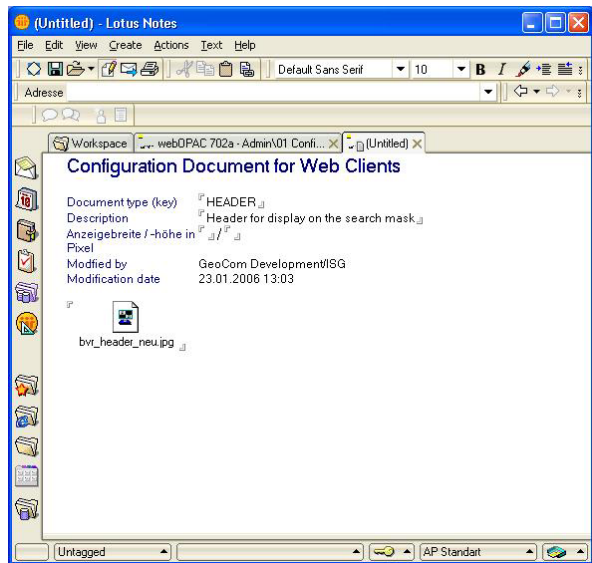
(Untitled) - Lotus Notes

File Edit View Create Actions Text Help

Default Sans Serif 10 B I

Adresse

Workspace webOPAC 702a - Admin\01 Confi... (Untitled)

Configuration Document for Web Clients

Document type (key) HEADER
Description Header for display on the search mask
Anzeigebreite / -höhe in Pixel /
Modfied by GeoCom Development/ISG
Modification date 23.01.2006 13:03

bvr_header_neu.jpg

Untagged AP Standart